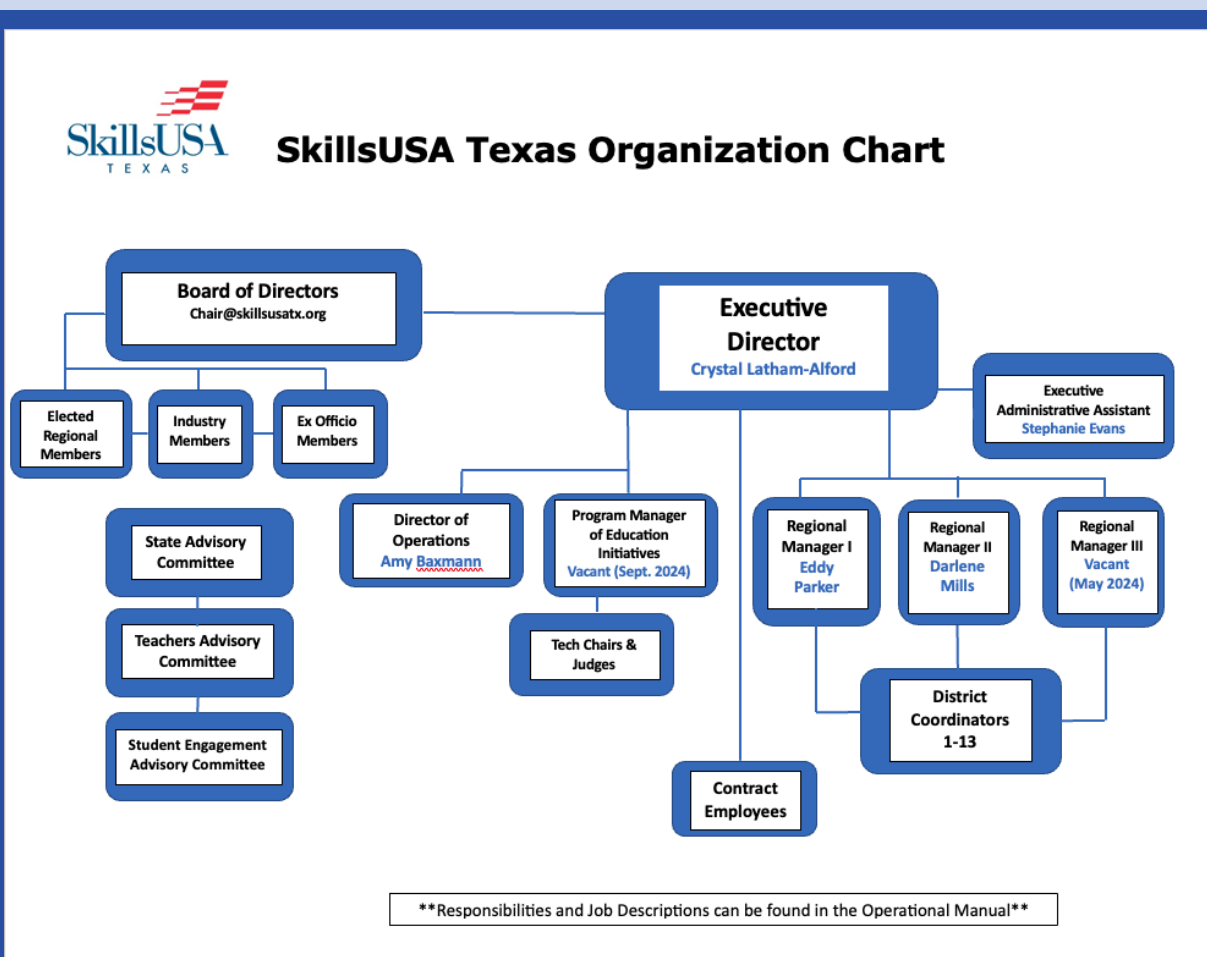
SkillsUSA TEXAS

SkillsUSA Texas Organization Chart

Board of Directors
Chair@skillsusatx.org

Executive Director
Crystal Latham-Alford

Executive Administrative Assistant
Stephanie Evans

Elected Regional Members

Industry Members

Ex Officio Members

State Advisory Committee

Teachers Advisory Committee

Student Engagement Advisory Committee

Director of Operations
Amy Baxmann

Program Manager of Education Initiatives
Vacant (Sept. 2024)

Tech Chairs & Judges

Regional Manager I
Eddy Parker

Regional Manager II
Darlene Mills

Regional Manager III
Vacant (May 2024)

District Coordinators 1-13

Contract Employees

**Responsibilities and Job Descriptions can be found in the Operational Manual**